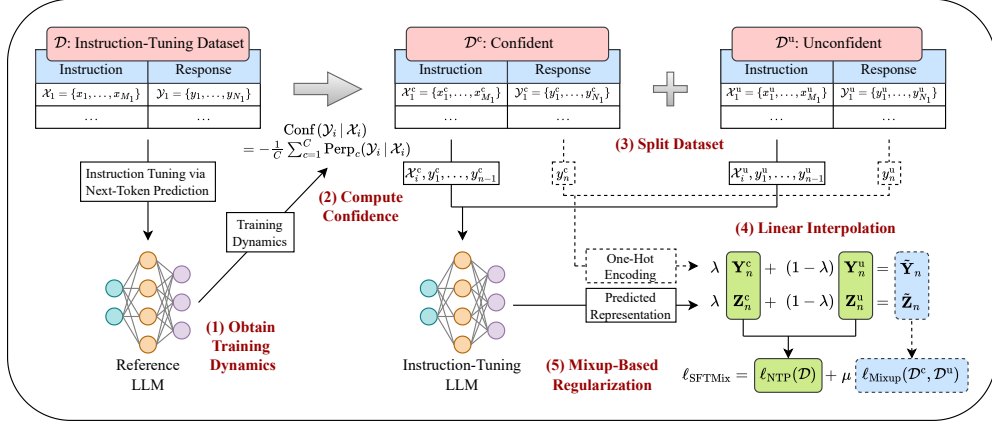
$\mathcal{D}$: Instruction-Tuning Dataset

| Instruction | Response |
|---|---|
| $\mathcal{X}_1 = \{x_1, \ldots, x_{M_1}\}$ | $\mathcal{Y}_1 = \{y_1, \ldots, y_{N_1}\}$ |
| … | … |

$\mathcal{D}^{\mathrm{c}}$: Confident

| Instruction | Response |
|---|---|
| $\mathcal{X}_1^{\mathrm{c}} = \{x_1^{\mathrm{c}}, \ldots, x_{M_1}^{\mathrm{c}}\}$ | $\mathcal{Y}_1^{\mathrm{c}} = \{y_1^{\mathrm{c}}, \ldots, y_{N_1}^{\mathrm{c}}\}$ |
| … | … |

$\mathcal{D}^{\mathrm{u}}$: Unconfident

| Instruction | Response |
|---|---|
| $\mathcal{X}_1^{\mathrm{u}} = \{x_1^{\mathrm{u}}, \ldots, x_{M_1}^{\mathrm{u}}\}$ | $\mathcal{Y}_1^{\mathrm{u}} = \{y_1^{\mathrm{u}}, \ldots, y_{N_1}^{\mathrm{u}}\}$ |
| … | … |

$\mathrm{Conf}(\mathcal{Y}_i \mid \mathcal{X}_i) = -\frac{1}{C}\sum_{c=1}^{C}\mathrm{Perp}_c(\mathcal{Y}_i \mid \mathcal{X}_i)$

(3) Split Dataset

Instruction Tuning via Next-Token Prediction

$\mathcal{X}_i^{\mathrm{c}}, y_1^{\mathrm{c}}, \ldots, y_{n-1}^{\mathrm{c}}$

$y_n^{\mathrm{c}}$

$\mathcal{X}_i^{\mathrm{u}}, y_1^{\mathrm{u}}, \ldots, y_{n-1}^{\mathrm{u}}$

$y_n^{\mathrm{u}}$

Training Dynamics

(2) Compute Confidence

(4) Linear Interpolation

One-Hot Encoding

$\lambda\ \mathbf{Y}_n^{\mathrm{c}} + (1-\lambda)\ \mathbf{Y}_n^{\mathrm{u}} = \tilde{\mathbf{Y}}_n$

Predicted Representation

$\lambda\ \mathbf{Z}_n^{\mathrm{c}} + (1-\lambda)\ \mathbf{Z}_n^{\mathrm{u}} = \tilde{\mathbf{Z}}_n$

(1) Obtain Training Dynamics

Reference LLM

Instruction-Tuning LLM

(5) Mixup-Based Regularization

$\ell_{\mathrm{SFTMix}} = \ell_{\mathrm{NTP}}(\mathcal{D}) + \mu\ \ell_{\mathrm{Mixup}}(\mathcal{D}^{\mathrm{c}}, \mathcal{D}^{\mathrm{u}})$